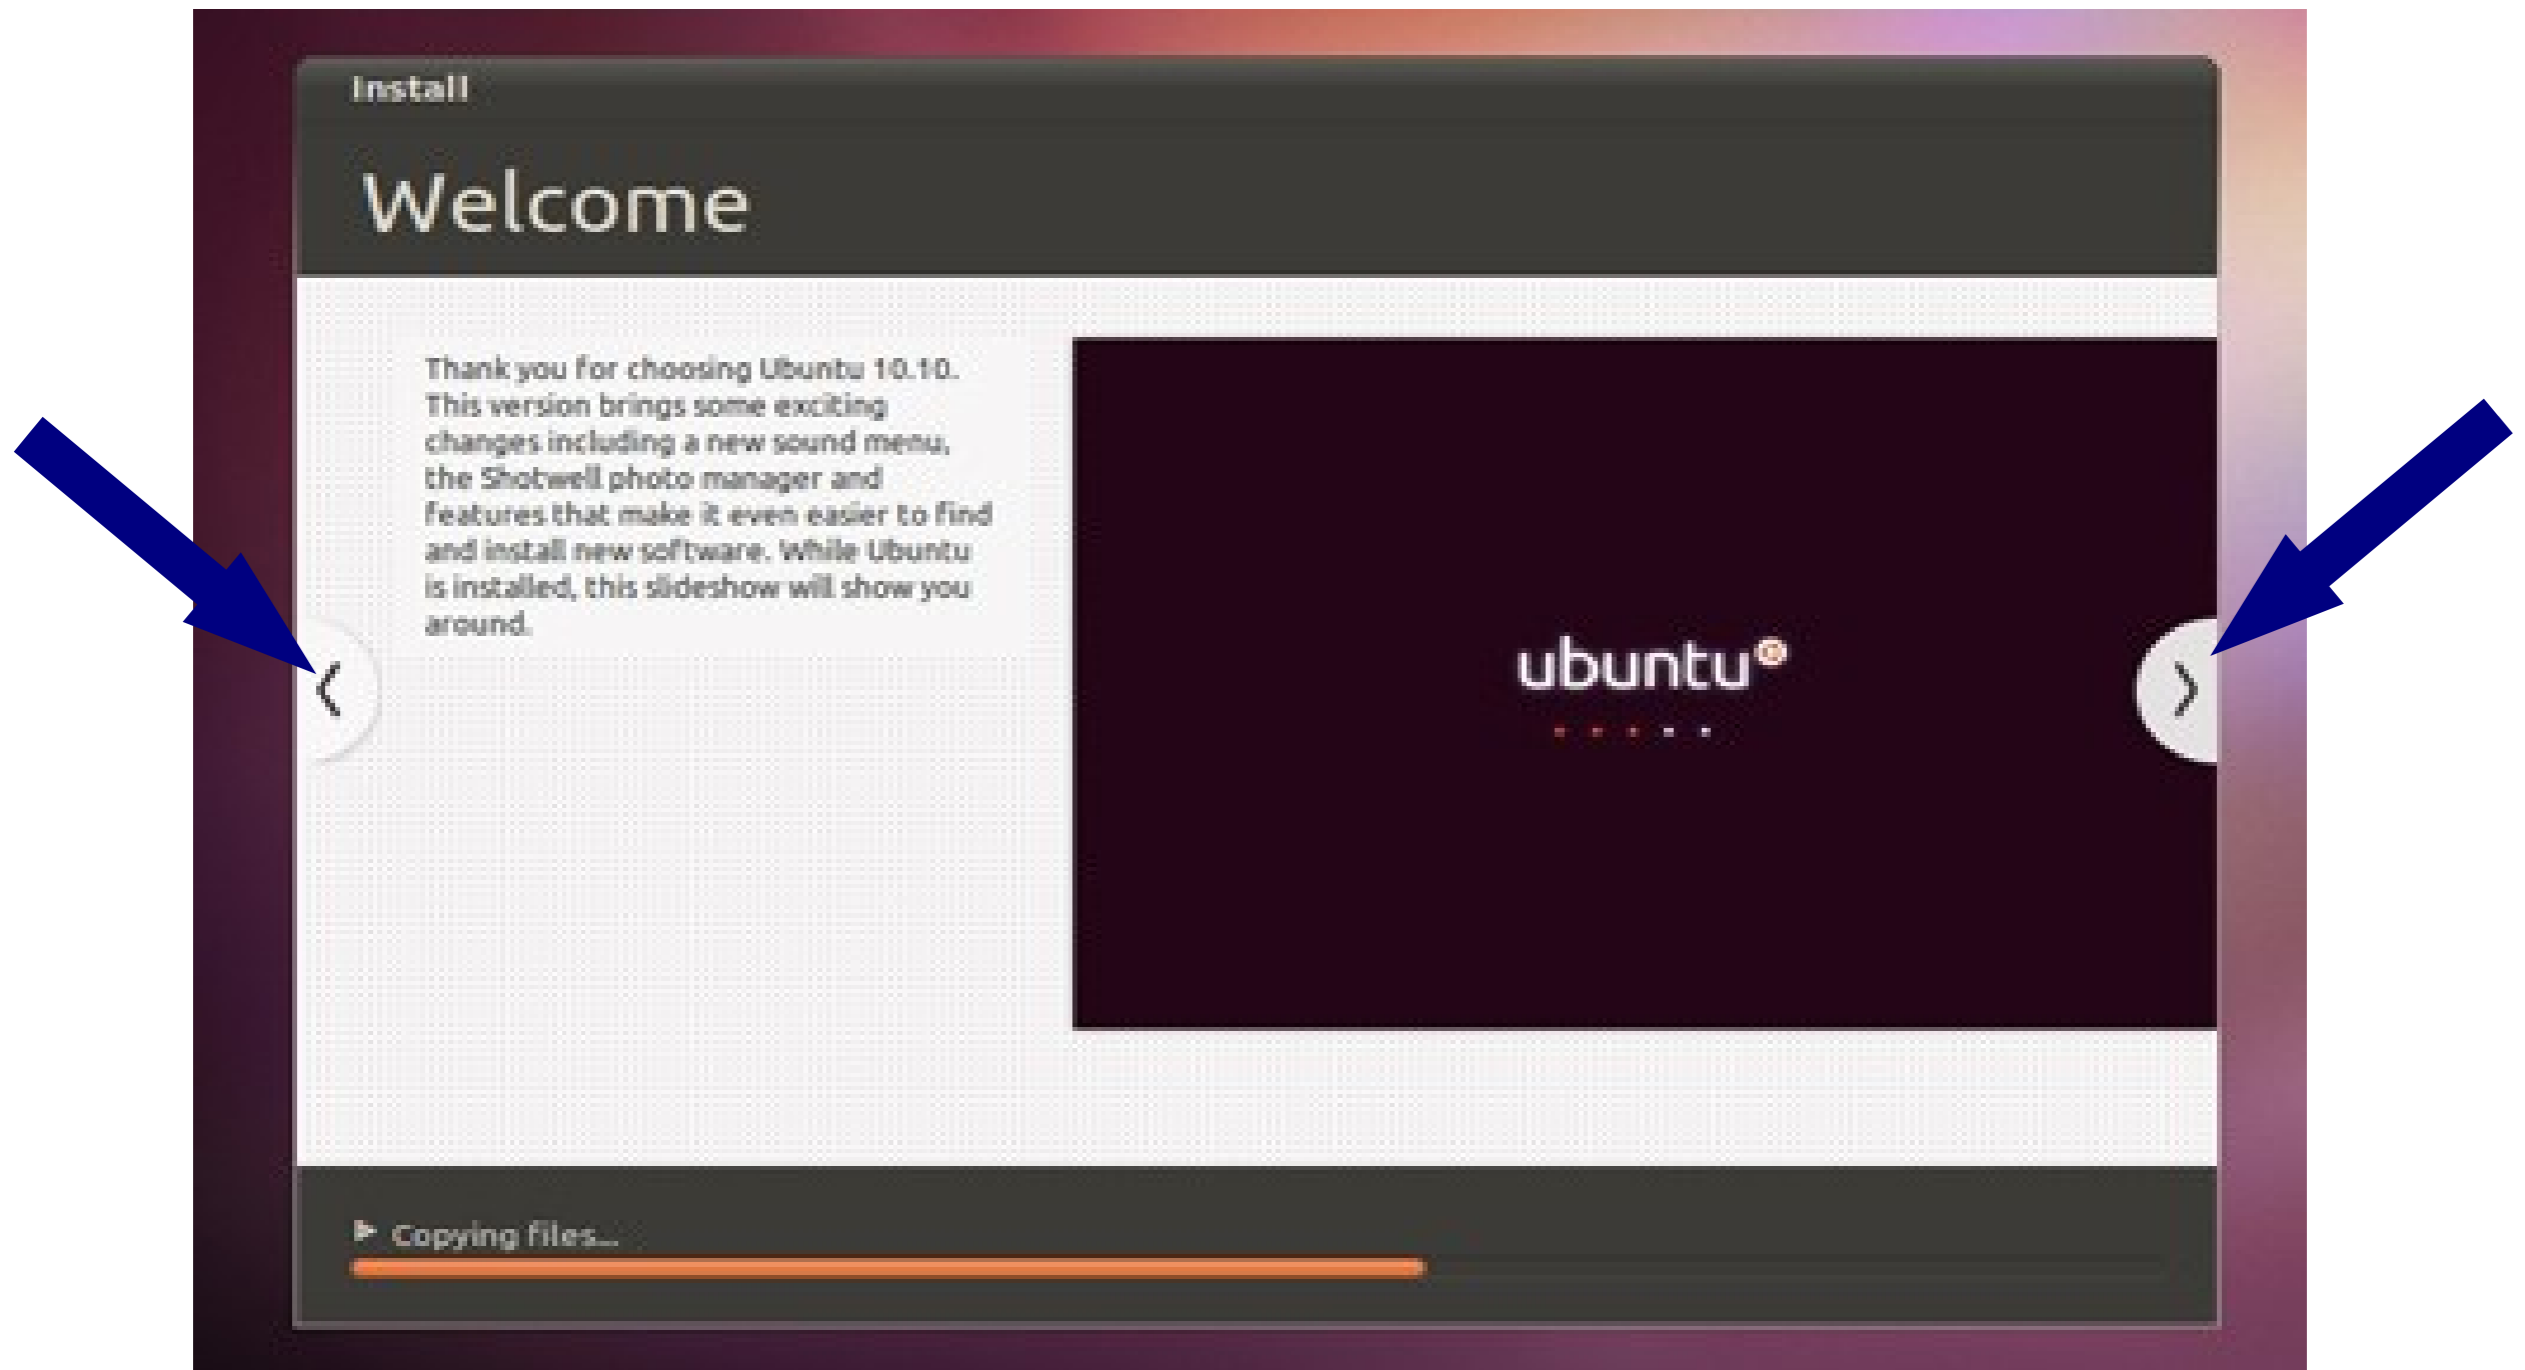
Install

Welcome

Thank you for choosing Ubuntu 10.10. This version brings some exciting changes including a new sound menu, the Shotwell photo manager and features that make it even easier to find and install new software. While Ubuntu is installed, this slideshow will show you around.

‹

ubuntu®

›

Copying files...